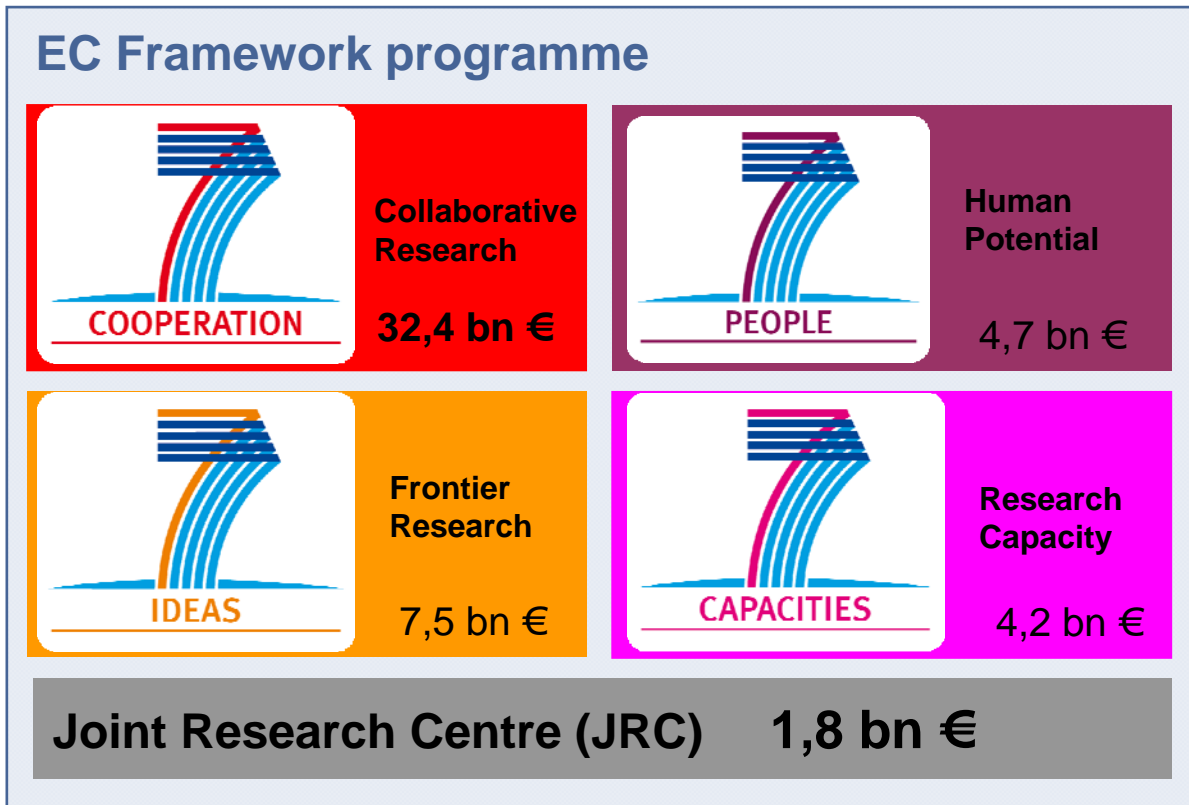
EC Framework programme

COOPERATION

Collaborative Research

32,4 bn €

PEOPLE

Human Potential

4,7 bn €

IDEAS

Frontier Research

7,5 bn €

CAPACITIES

Research Capacity

4,2 bn €

Joint Research Centre (JRC) 1,8 bn €